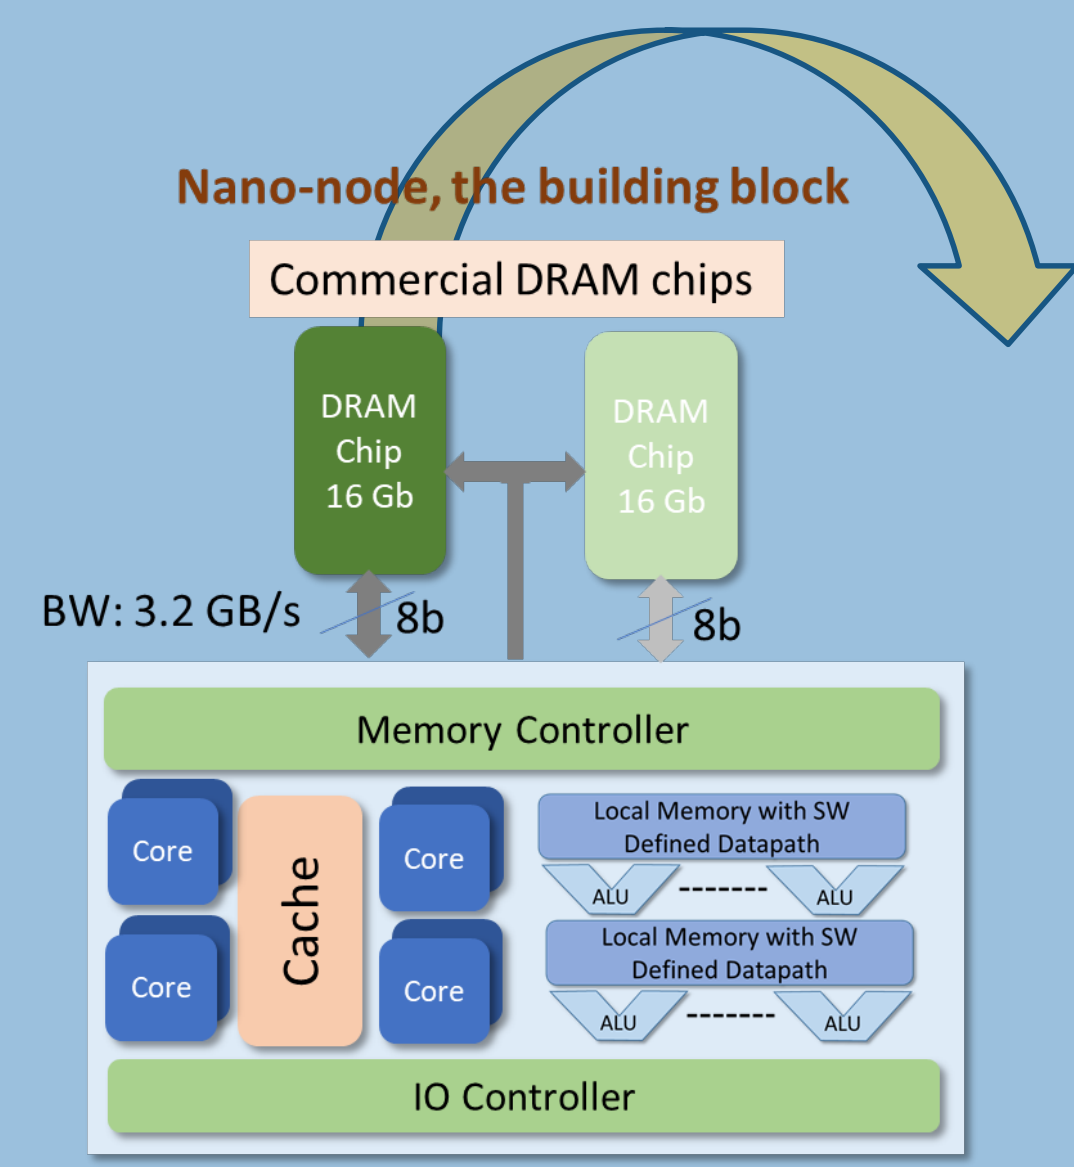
Nano-node, the building block

Commercial DRAM chips

DRAM Chip 16 Gb

DRAM Chip 16 Gb

BW: 3.2 GB/s

8b

8b

Memory Controller

Core

Core

Cache

Core

Core

Local Memory with SW Defined Datapath

ALU ------- ALU

Local Memory with SW Defined Datapath

ALU ------- ALU

IO Controller